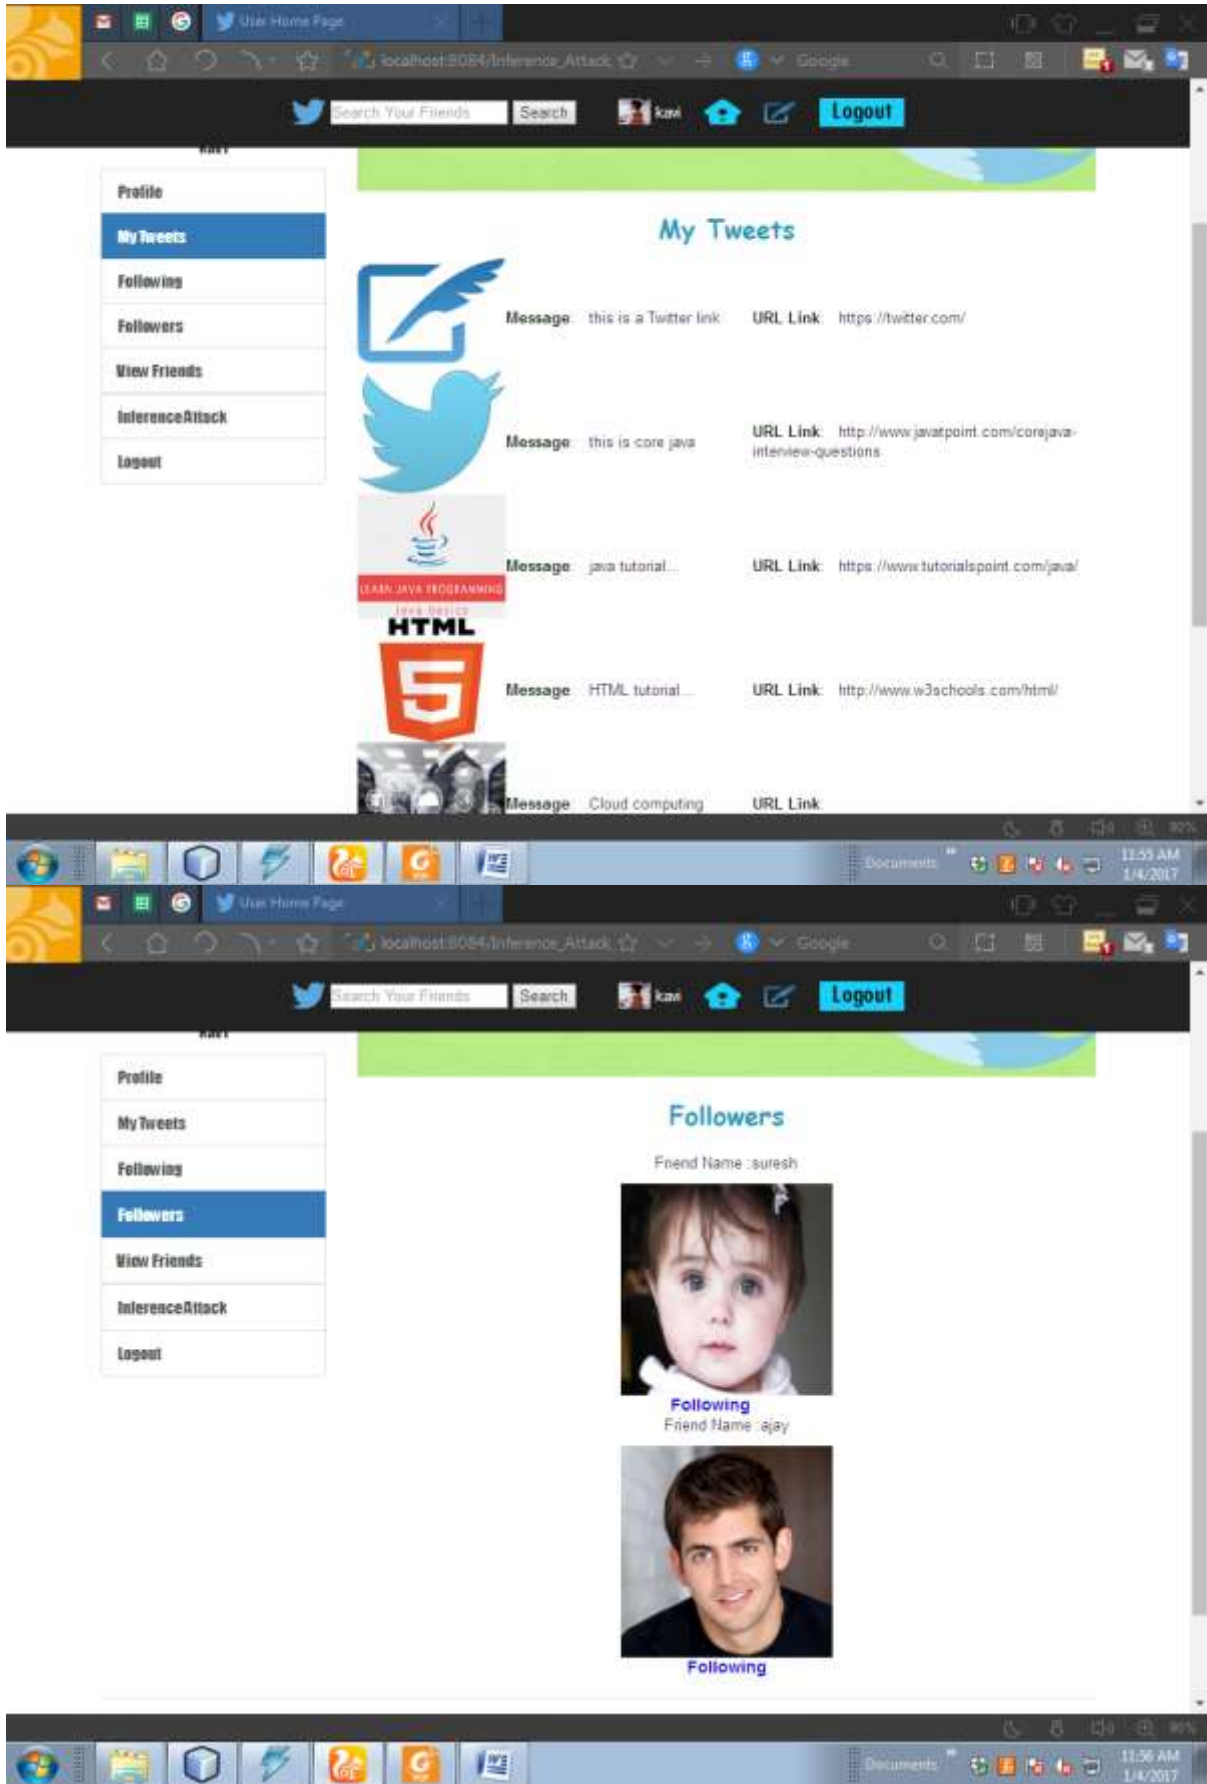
User Home Page

localhost:8084/Inference_Attack

Google

Search Your Friends Search kavi Logout

Profile
My Tweets
Following
Followers
View Friends
InferenceAttack
logout

My Tweets

Message: this is a Twitter link URL Link: https://twitter.com/

Message: this is core java URL Link: http://www.javatpoint.com/corejava-interview-questions

LEARN JAVA PROGRAMMING
Java basics

Message: java tutorial... URL Link: https://www.tutorialspoint.com/java/

HTML

Message: HTML tutorial... URL Link: http://www.w3schools.com/html/

Message: Cloud computing URL Link:

Documents 11:55 AM 1/4/2017

User Home Page

localhost:8084/Inference_Attack

Google

Search Your Friends Search kavi Logout

Profile
My Tweets
Following
Followers
View Friends
InferenceAttack
logout

Followers

Friend Name :suresh

Following

Friend Name :ajay

Following

Documents 11:56 AM 1/4/2017